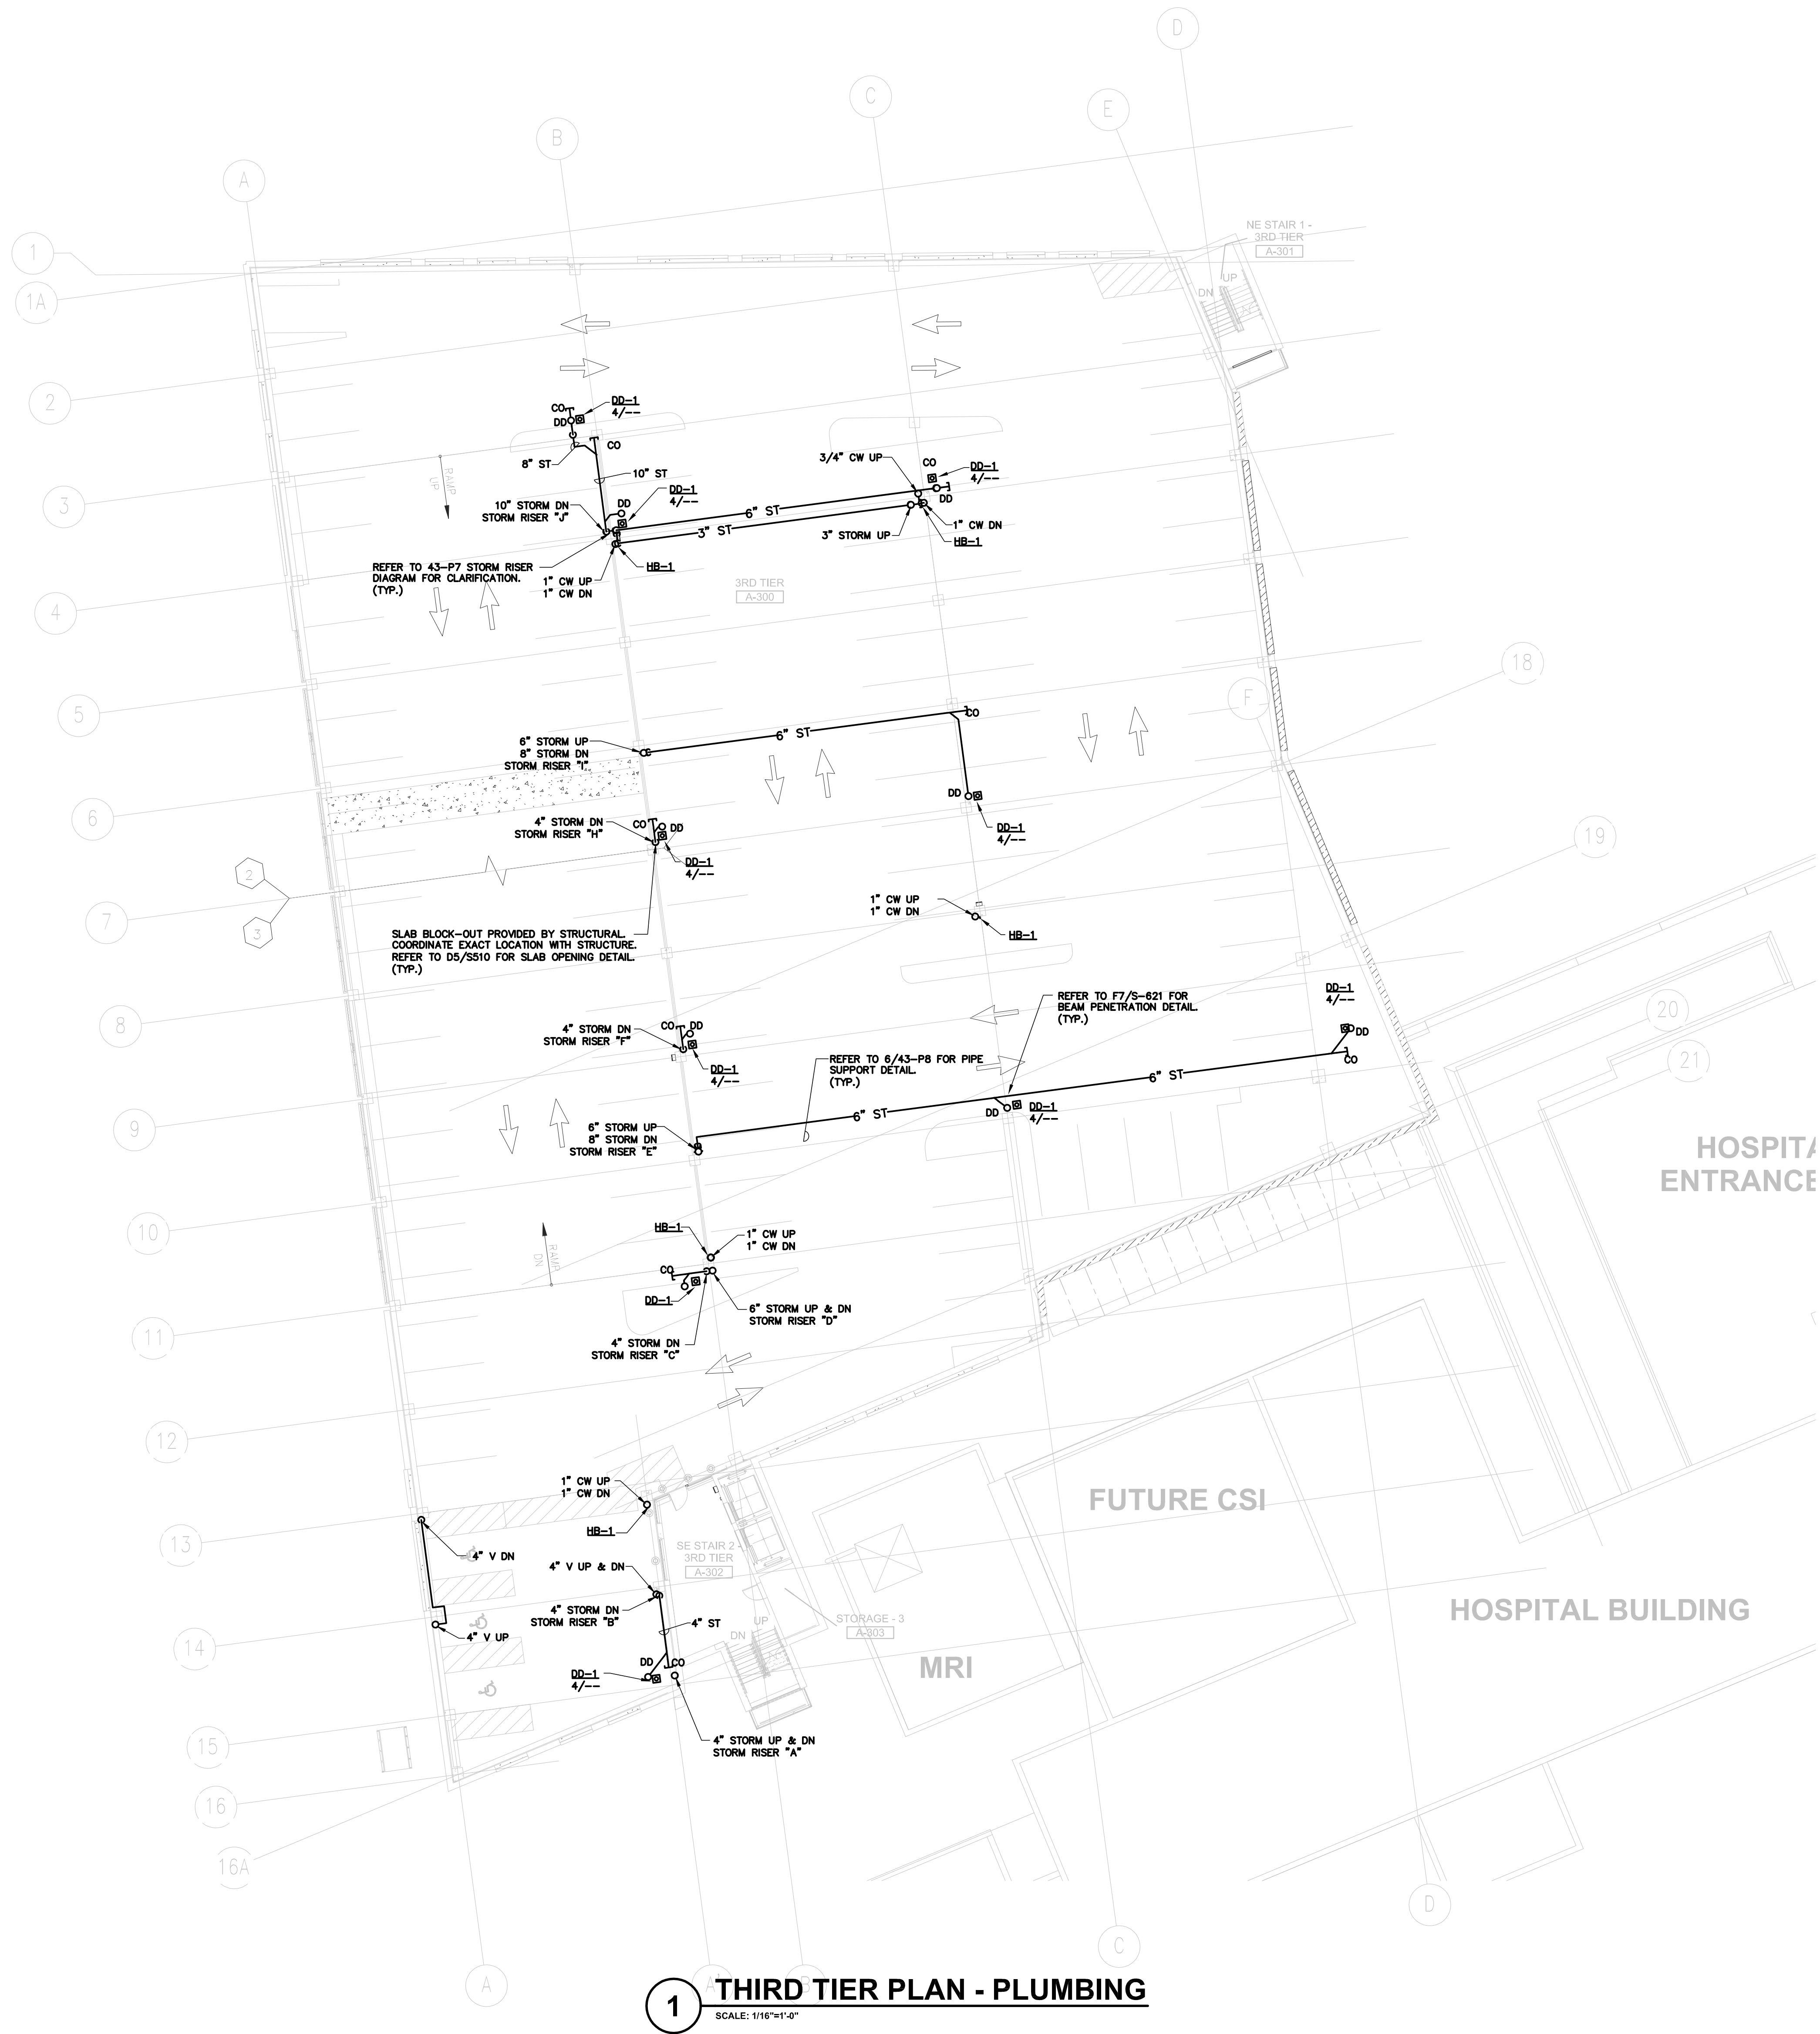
D
C
E
B
A
NE STAIR 1 - 3RD TIER
A-301
1
1A
UP
DN
2
CO
DD
DD-1
4/--
CO
8" ST
10" ST
3
RAMP UP
3/4" CW UP
CO
DD-1
4/--
DD
10" STORM DN
STORM RISER "J"
DD
DD-1
4/--
6" ST
3" ST
1" CW DN
3" STORM UP
HB-1
REFER TO 43-P7 STORM RISER DIAGRAM FOR CLARIFICATION. (TYP.)
HB-1
1" CW UP
1" CW DN
3RD TIER
A-300
4
18
F
5
CO
6" ST
6" STORM UP
8" STORM DN
STORM RISER "I"
6
DD
DD-1
4/--
4" STORM DN
STORM RISER "H"
CO
DD
DD-1
4/--
19
2
3
7
1" CW UP
1" CW DN
HB-1
SLAB BLOCK-OUT PROVIDED BY STRUCTURAL. COORDINATE EXACT LOCATION WITH STRUCTURE. REFER TO D5/S510 FOR SLAB OPENING DETAIL. (TYP.)
8
REFER TO F7/S-621 FOR BEAM PENETRATION DETAIL. (TYP.)
DD-1
4/--
DD
20
4" STORM DN
STORM RISER "F"
CO
DD
DD-1
4/--
REFER TO 6/43-P8 FOR PIPE SUPPORT DETAIL. (TYP.)
CO
21
6" ST
9
6" ST
DD
DD-1
4/--
6" STORM UP
8" STORM DN
STORM RISER "E"
HOSPITA
ENTRANCE
10
HB-1
1" CW UP
1" CW DN
RAMP DN
CO
DD-1
6" STORM UP & DN
STORM RISER "D"
11
4" STORM DN
STORM RISER "C"
12
1" CW UP
1" CW DN
FUTURE CSI
HB-1
13
4" V DN
SE STAIR 2 - 3RD TIER
A-302
4" V UP & DN
HOSPITAL BUILDING
4" STORM DN
STORM RISER "B"
4" ST
UP
STORAGE - 3
A-303
14
4" V UP
DN
DD
CO
MRI
DD-1
4/--
15
4" STORM UP & DN
STORM RISER "A"
16
16A
D
C
A
1
THIRD TIER PLAN - PLUMBING
SCALE: 1/16"=1'-0"